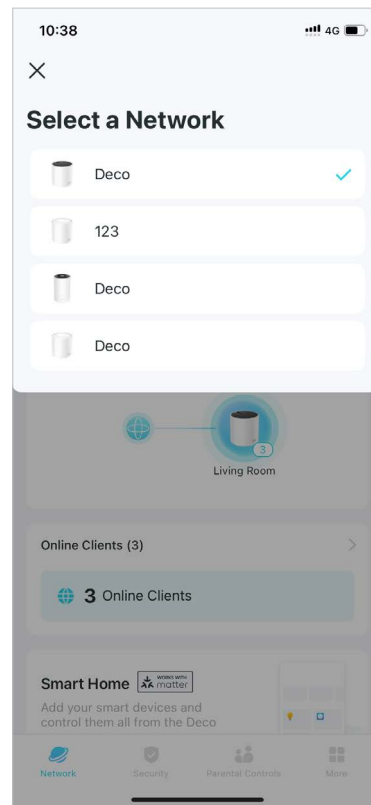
10:38
4G

×

Select a Network

Deco

123

Deco

Deco

3
Living Room

Online Clients (3)

3 Online Clients

Smart Home
WORKS WITH matter
Add your smart devices and control them all from the Deco

Network
Security
Parental Controls
More